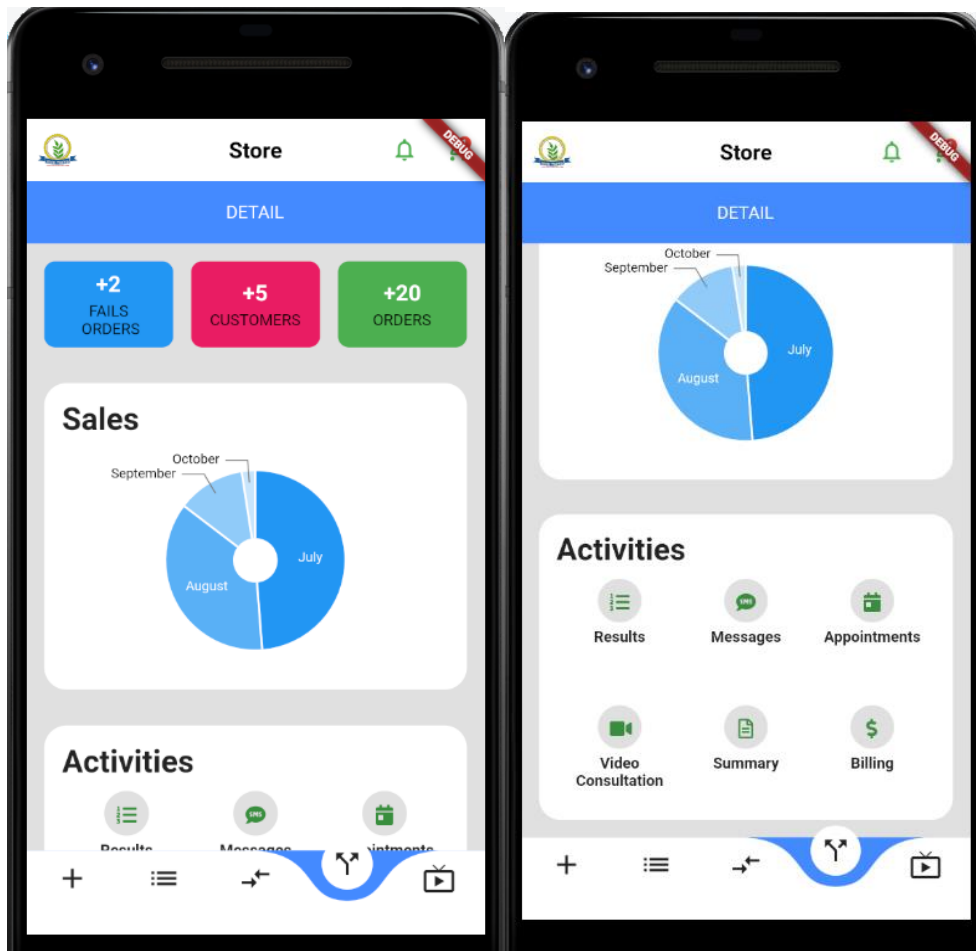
Store

DEBUG

DETAIL

+2
FAILS ORDERS

+5
CUSTOMERS

+20
ORDERS

Sales

October
September
July
August

Activities

Results
Messages
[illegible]ppointments

Store

DEBUG

DETAIL

October
September
July
August

Activities

Results
SMS
Messages
Appointments

Video Consultation
Summary
$
Billing